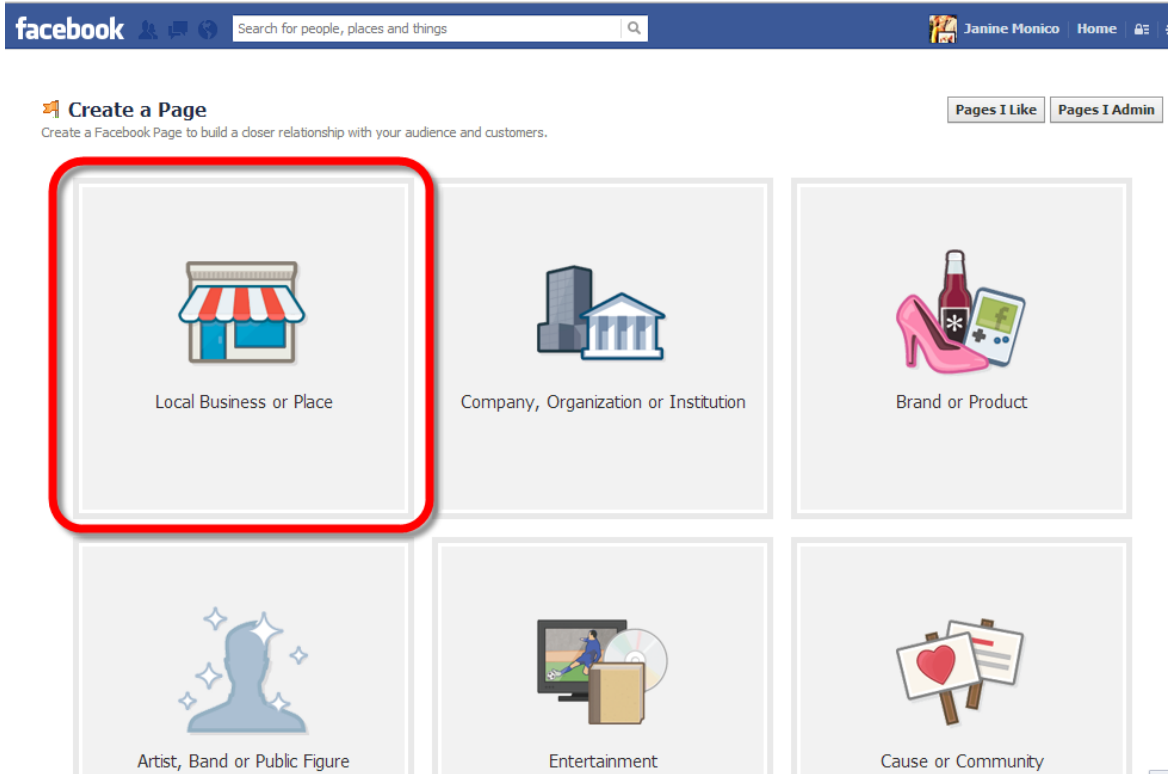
facebook Search for people, places and things Janine Monico Home

Create a Page
Create a Facebook Page to build a closer relationship with your audience and customers.

Pages I Like Pages I Admin

Local Business or Place

Company, Organization or Institution

Brand or Product

Artist, Band or Public Figure

Entertainment

Cause or Community